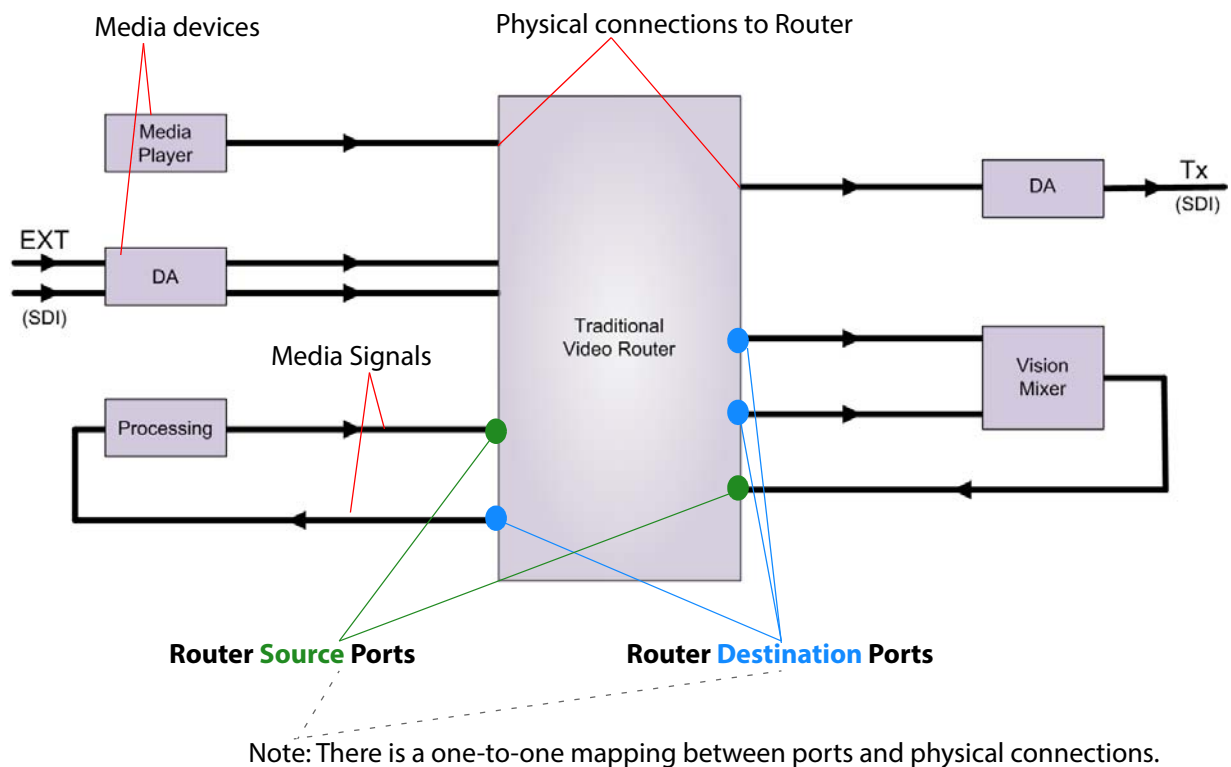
Media devices

Physical connections to Router

Media Player

DA

Tx (SDI)

EXT

DA

(SDI)

Traditional Video Router

Media Signals

Vision Mixer

Processing

Router Source Ports

Router Destination Ports

Note: There is a one-to-one mapping between ports and physical connections.